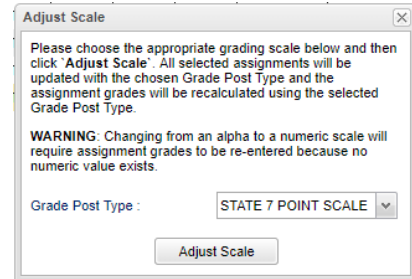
Adjust Scale

Please choose the appropriate grading scale below and then click `Adjust Scale`. All selected assignments will be updated with the chosen Grade Post Type and the assignment grades will be recalculated using the selected Grade Post Type.

WARNING: Changing from an alpha to a numeric scale will require assignment grades to be re-entered because no numeric value exists.

Grade Post Type : STATE 7 POINT SCALE

Adjust Scale